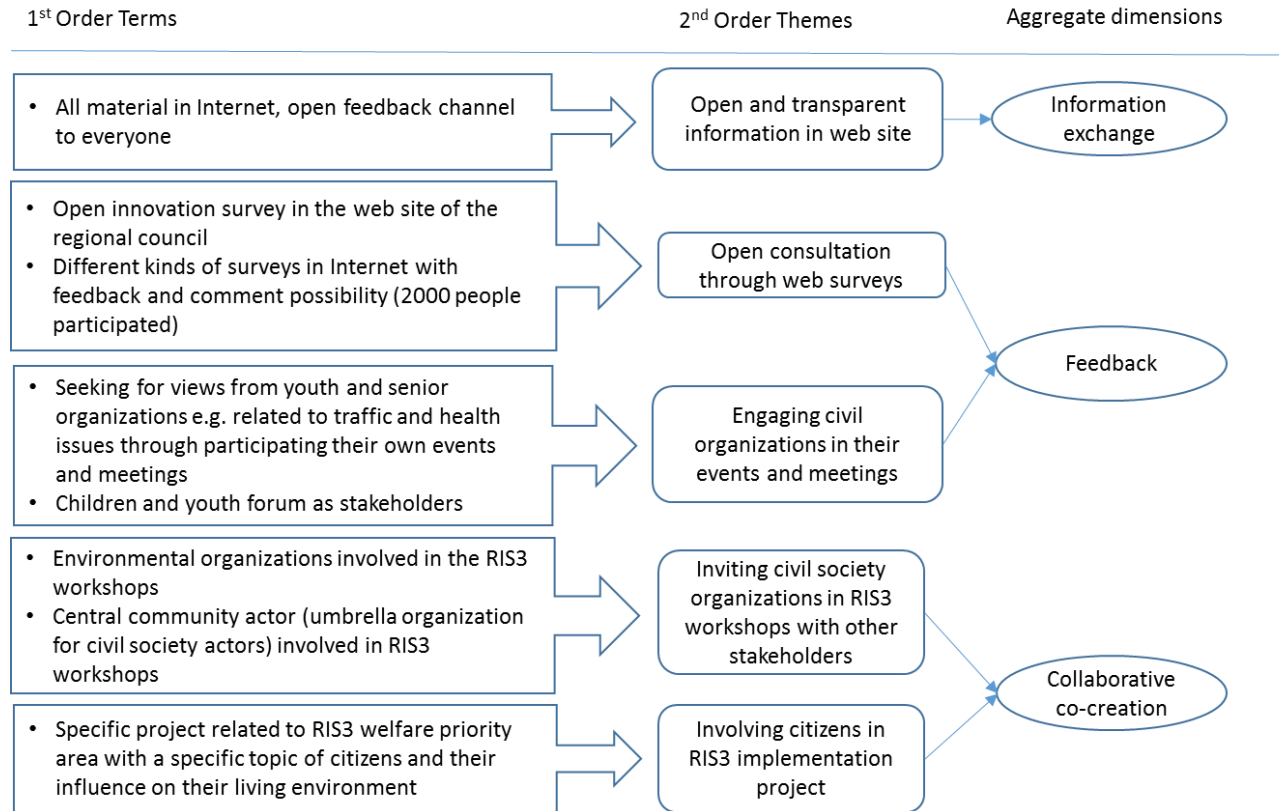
1$^{st}$ Order Terms

2$^{nd}$ Order Themes

Aggregate dimensions

- All material in Internet, open feedback channel to everyone

Open and transparent information in web site

Information exchange

- Open innovation survey in the web site of the regional council
- Different kinds of surveys in Internet with feedback and comment possibility (2000 people participated)

Open consultation through web surveys

Feedback

- Seeking for views from youth and senior organizations e.g. related to traffic and health issues through participating their own events and meetings
- Children and youth forum as stakeholders

Engaging civil organizations in their events and meetings

- Environmental organizations involved in the RIS3 workshops
- Central community actor (umbrella organization for civil society actors) involved in RIS3 workshops

Inviting civil society organizations in RIS3 workshops with other stakeholders

Collaborative co-creation

- Specific project related to RIS3 welfare priority area with a specific topic of citizens and their influence on their living environment

Involving citizens in RIS3 implementation project